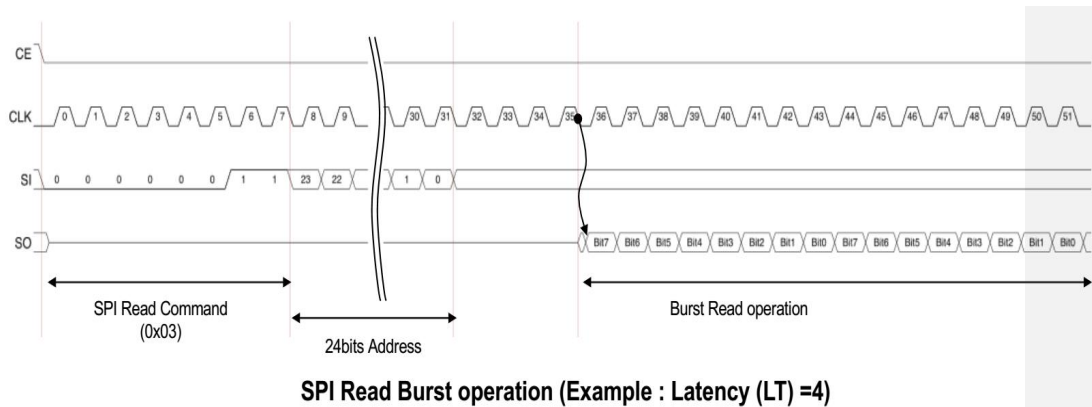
CE

CLK 0 1 2 3 4 5 6 7 8 9 30 31 32 33 34 35 36 37 38 39 40 41 42 43 44 45 46 47 48 49 50 51

SI 0 0 0 0 0 0 1 1 23 22 1 0

SO Bit7 Bit6 Bit5 Bit4 Bit3 Bit2 Bit1 Bit0 Bit7 Bit6 Bit5 Bit4 Bit3 Bit2 Bit1 Bit0

SPI Read Command (0x03)

24bits Address

Burst Read operation

SPI Read Burst operation (Example : Latency (LT) =4)